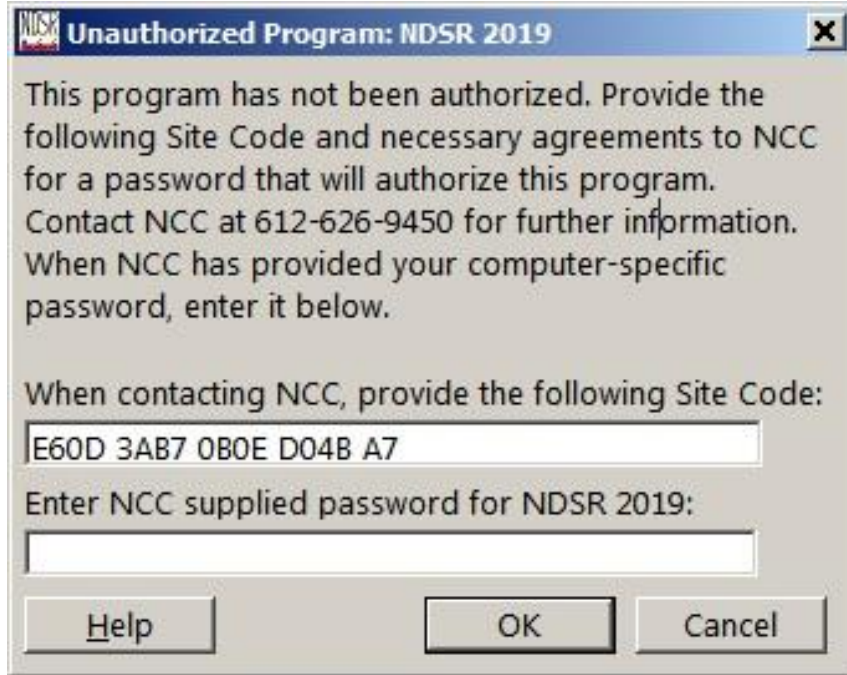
NDSR Unauthorized Program: NDSR 2019

This program has not been authorized. Provide the following Site Code and necessary agreements to NCC for a password that will authorize this program. Contact NCC at 612-626-9450 for further information. When NCC has provided your computer-specific password, enter it below.

When contacting NCC, provide the following Site Code:

E60D 3AB7 0B0E D04B A7

Enter NCC supplied password for NDSR 2019:

Help

OK

Cancel